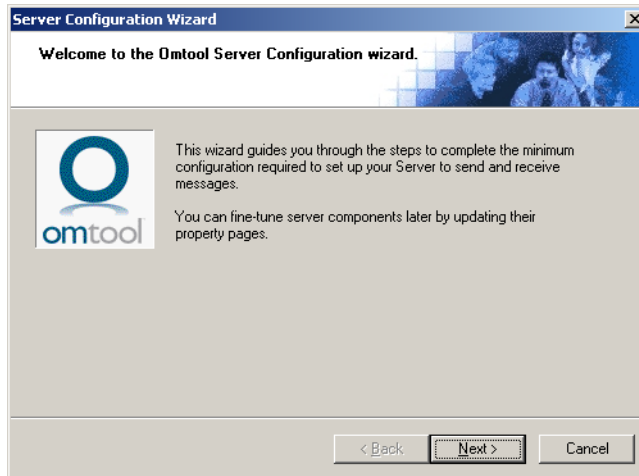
Server Configuration Wizard

Welcome to the Omtool Server Configuration wizard.

omtool

This wizard guides you through the steps to complete the minimum configuration required to set up your Server to send and receive messages.

You can fine-tune server components later by updating their property pages.

< Back
Next >
Cancel